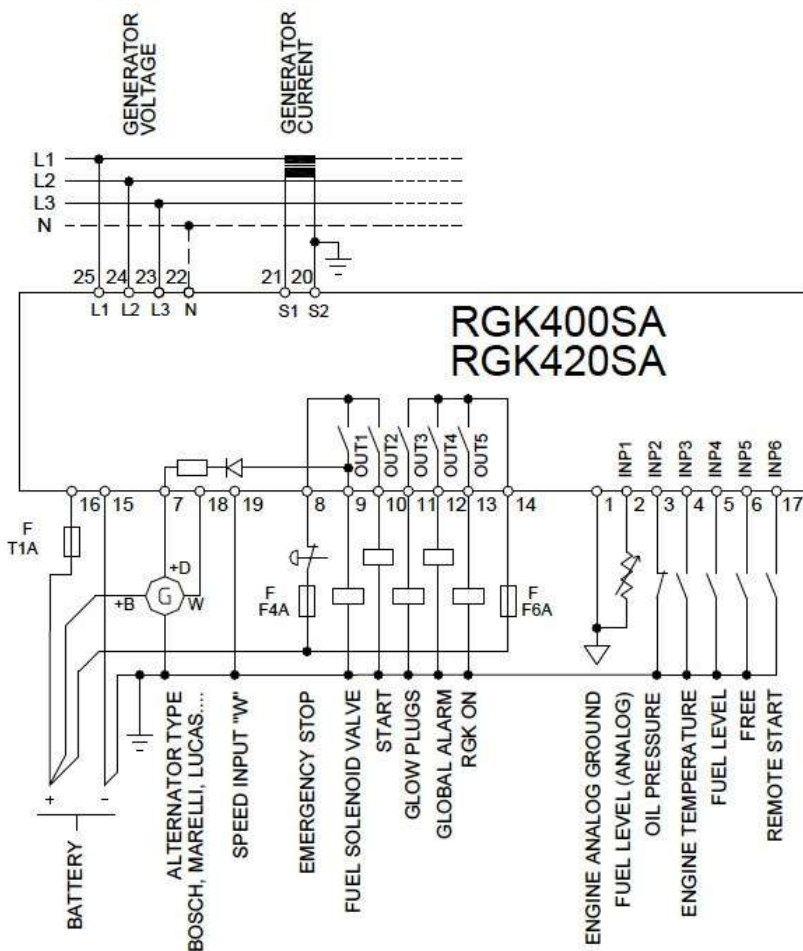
GENERATOR VOLTAGE
GENERATOR CURRENT
L1
L2
L3
N
25 24 23 22
L1 L2 L3 N
21 20
S1 S2
RGK400SA
RGK420SA
OUT1 OUT2 OUT3 OUT4 OUT5
INP1 INP2 INP3 INP4 INP5 INP6
16 15 7 18 19 8 9 10 11 12 13 14 1 2 3 4 5 6 17
F
T1A
+D
+B
G
W
F
F4A
F
F6A
+
-
BATTERY
ALTERNATOR TYPE
BOSCH, MARELLI, LUCAS....
SPEED INPUT "W"
EMERGENCY STOP
FUEL SOLENOID VALVE
START
GLOW PLUGS
GLOBAL ALARM
RGK ON
ENGINE ANALOG GROUND
FUEL LEVEL (ANALOG)
OIL PRESSURE
ENGINE TEMPERATURE
FUEL LEVEL
FREE
REMOTE START